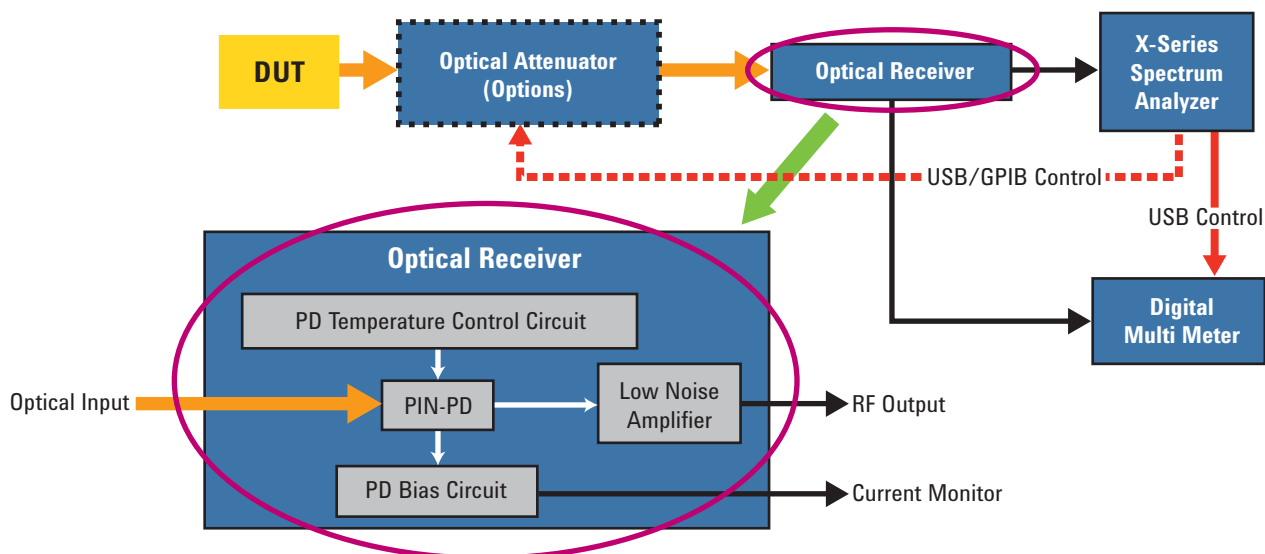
DUT

Optical Attenuator (Options)

Optical Receiver

X-Series Spectrum Analyzer

USB/GPIB Control

USB Control

Optical Receiver

PD Temperature Control Circuit

Optical Input

PIN-PD

Low Noise Amplifier

RF Output

PD Bias Circuit

Current Monitor

Digital Multi Meter